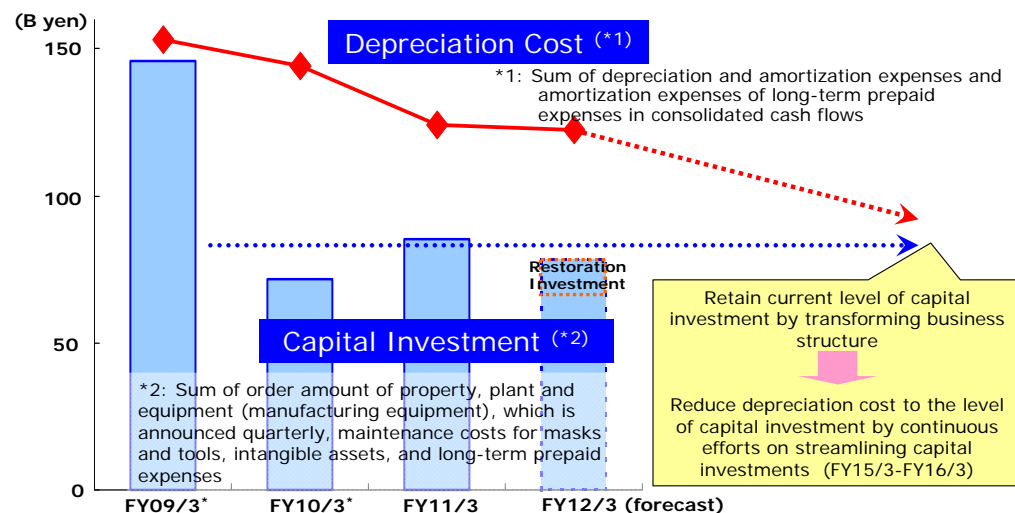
(B yen)

150

100

50

0

Depreciation Cost $^{(*1)}$

*1: Sum of depreciation and amortization expenses and amortization expenses of long-term prepaid expenses in consolidated cash flows

Restoration Investment

Capital Investment $^{(*2)}$

*2: Sum of order amount of property, plant and equipment (manufacturing equipment), which is announced quarterly, maintenance costs for masks and tools, intangible assets, and long-term prepaid expenses

Retain current level of capital investment by transforming business structure

Reduce depreciation cost to the level of capital investment by continuous efforts on streamlining capital investments (FY15/3-FY16/3)

FY09/3$^{*}$ FY10/3$^{*}$ FY11/3 FY12/3 (forecast)